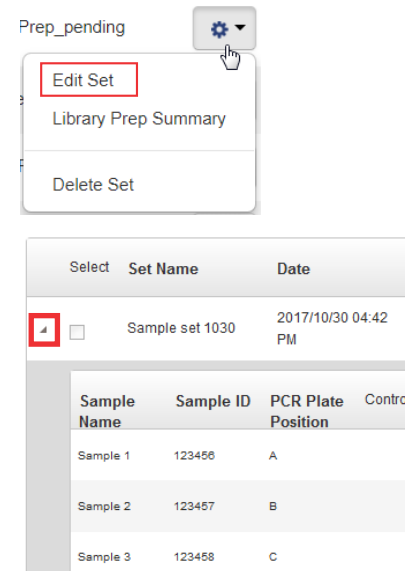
Prep_pending

Edit Set
Library Prep Summary
Delete Set

| Select | Set Name | Date |
|---|---|---|
| | Sample set 1030 | 2017/10/30 04:42 PM |

| Sample Name | Sample ID | PCR Plate Position | Contro |
|---|---|---|---|
| Sample 1 | 123456 | A | |
| Sample 2 | 123457 | B | |
| Sample 3 | 123458 | C | |